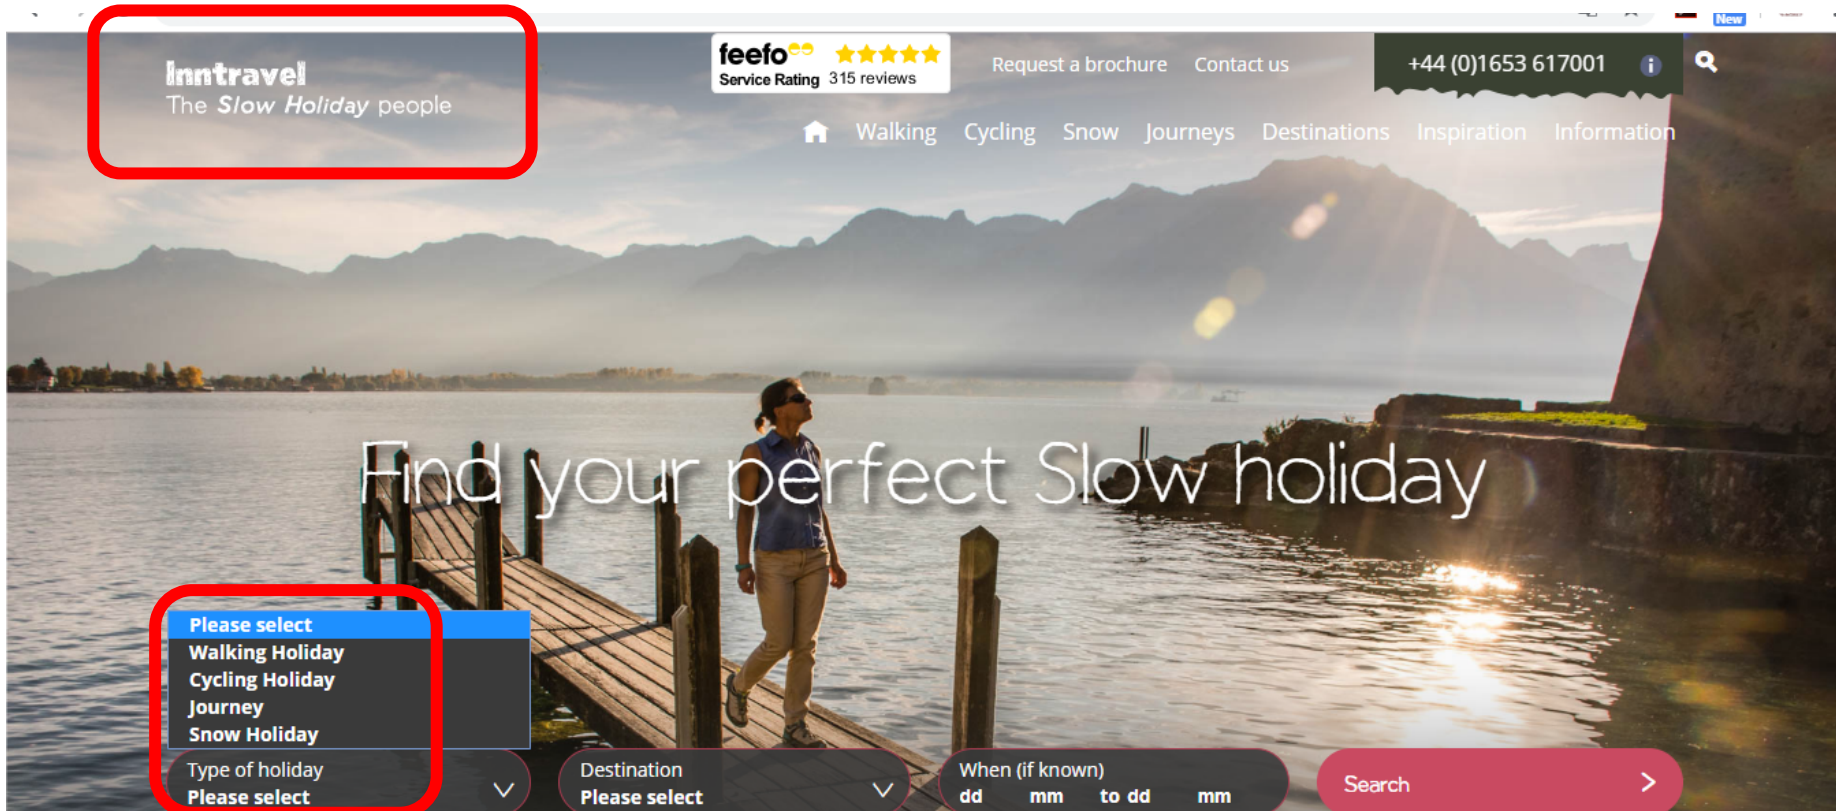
New

Inntravel
The Slow Holiday people

feefo
Service Rating 315 reviews

Request a brochure Contact us

+44 (0)1653 617001

Walking Cycling Snow Journeys Destinations Inspiration Information

Find your perfect Slow holiday

Please select
Walking Holiday
Cycling Holiday
Journey
Snow Holiday

Type of holiday
Please select

Destination
Please select

When (if known)
dd mm to dd mm

Search